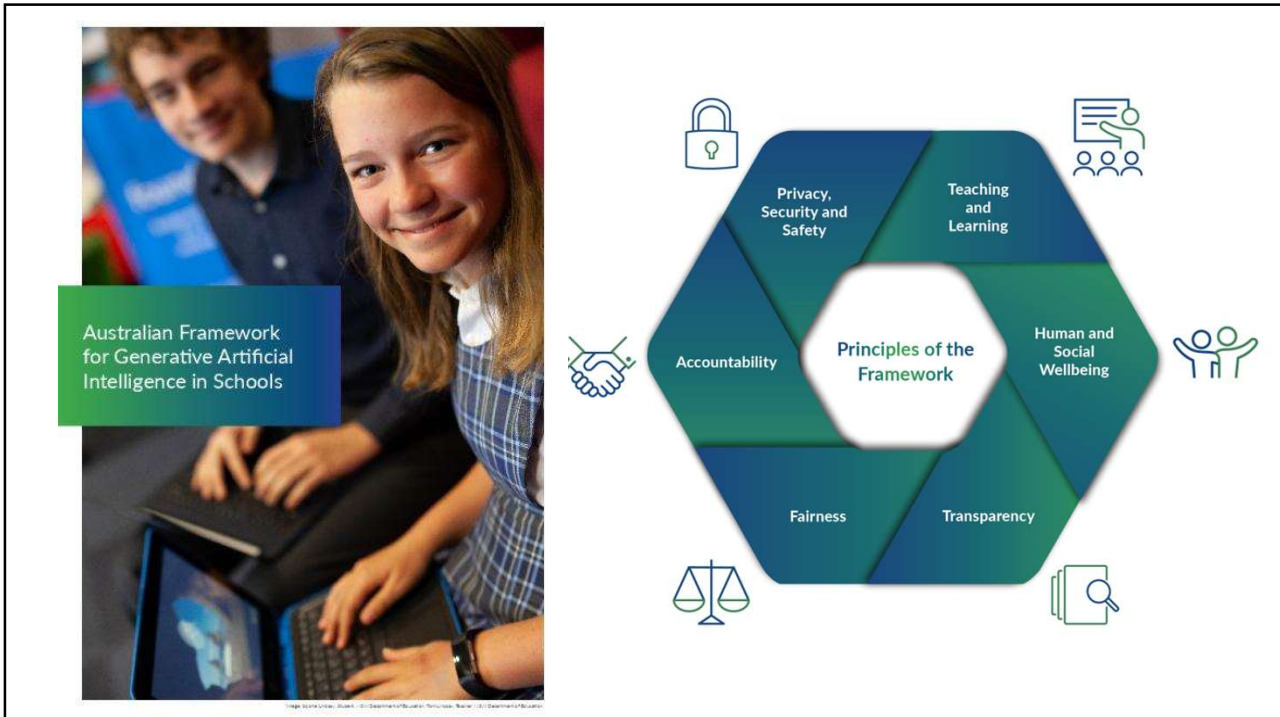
Australian Framework for Generative Artificial Intelligence in Schools

Privacy, Security and Safety

Teaching and Learning

Human and Social Wellbeing

Transparency

Fairness

Accountability

Principles of the Framework

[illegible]